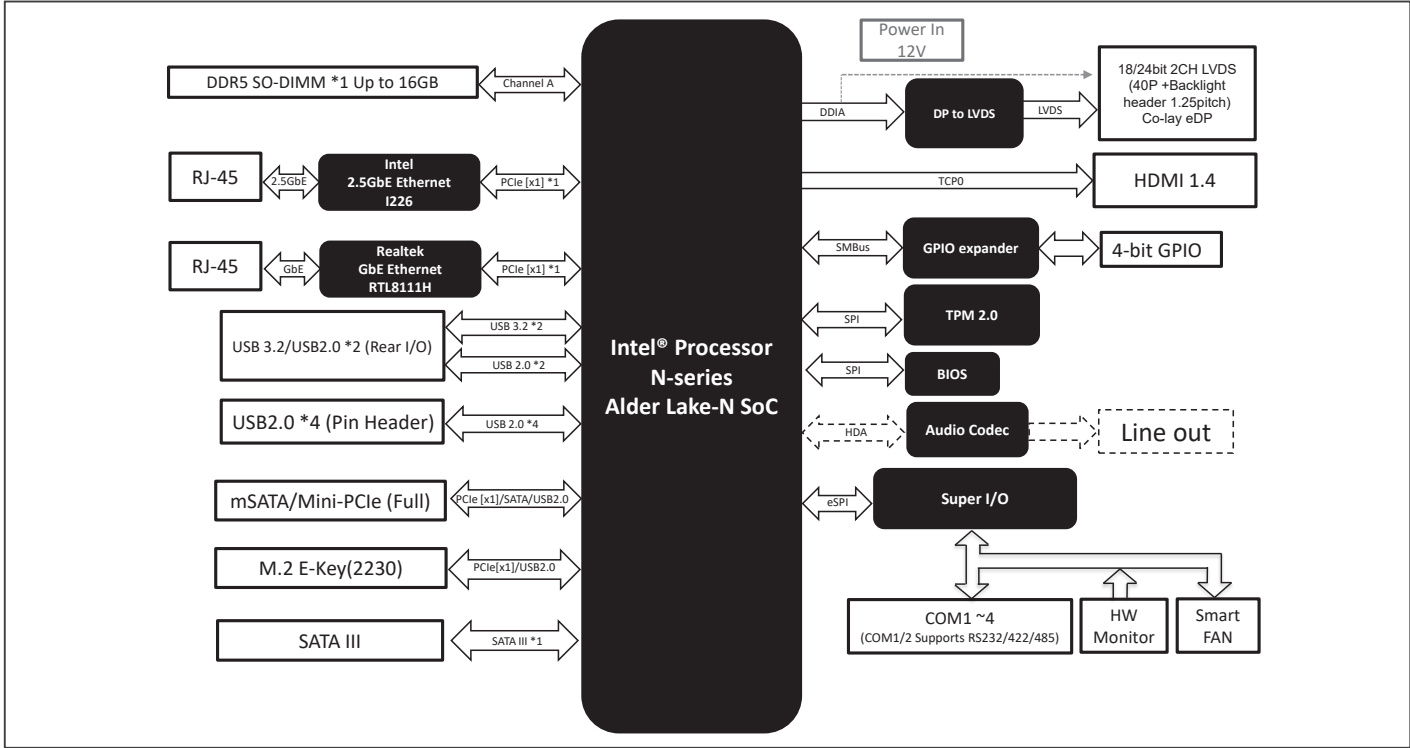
Power In 12V

DDR5 SO-DIMM *1 Up to 16GB
Channel A

RJ-45
2.5GbE
Intel 2.5GbE Ethernet I226
PCIe [x1] *1

RJ-45
GbE
Realtek GbE Ethernet RTL8111H
PCIe [x1] *1

USB 3.2/USB2.0 *2 (Rear I/O)
USB 3.2 *2
USB 2.0 *2

USB2.0 *4 (Pin Header)
USB 2.0 *4

mSATA/Mini-PCIe (Full)
PCIe [x1]/SATA/USB2.0

M.2 E-Key(2230)
PCIe[x1]/USB2.0

SATA III
SATA III *1

Intel® Processor N-series Alder Lake-N SoC

DDIA
DP to LVDS
LVDS
18/24bit 2CH LVDS (40P +Backlight header 1.25pitch) Co-lay eDP

TCP0
HDMI 1.4

SMBus
GPIO expander
4-bit GPIO

SPI
TPM 2.0

SPI
BIOS

HDA
Audio Codec
Line out

eSPI
Super I/O

COM1 ~4 (COM1/2 Supports RS232/422/485)
HW Monitor
Smart FAN